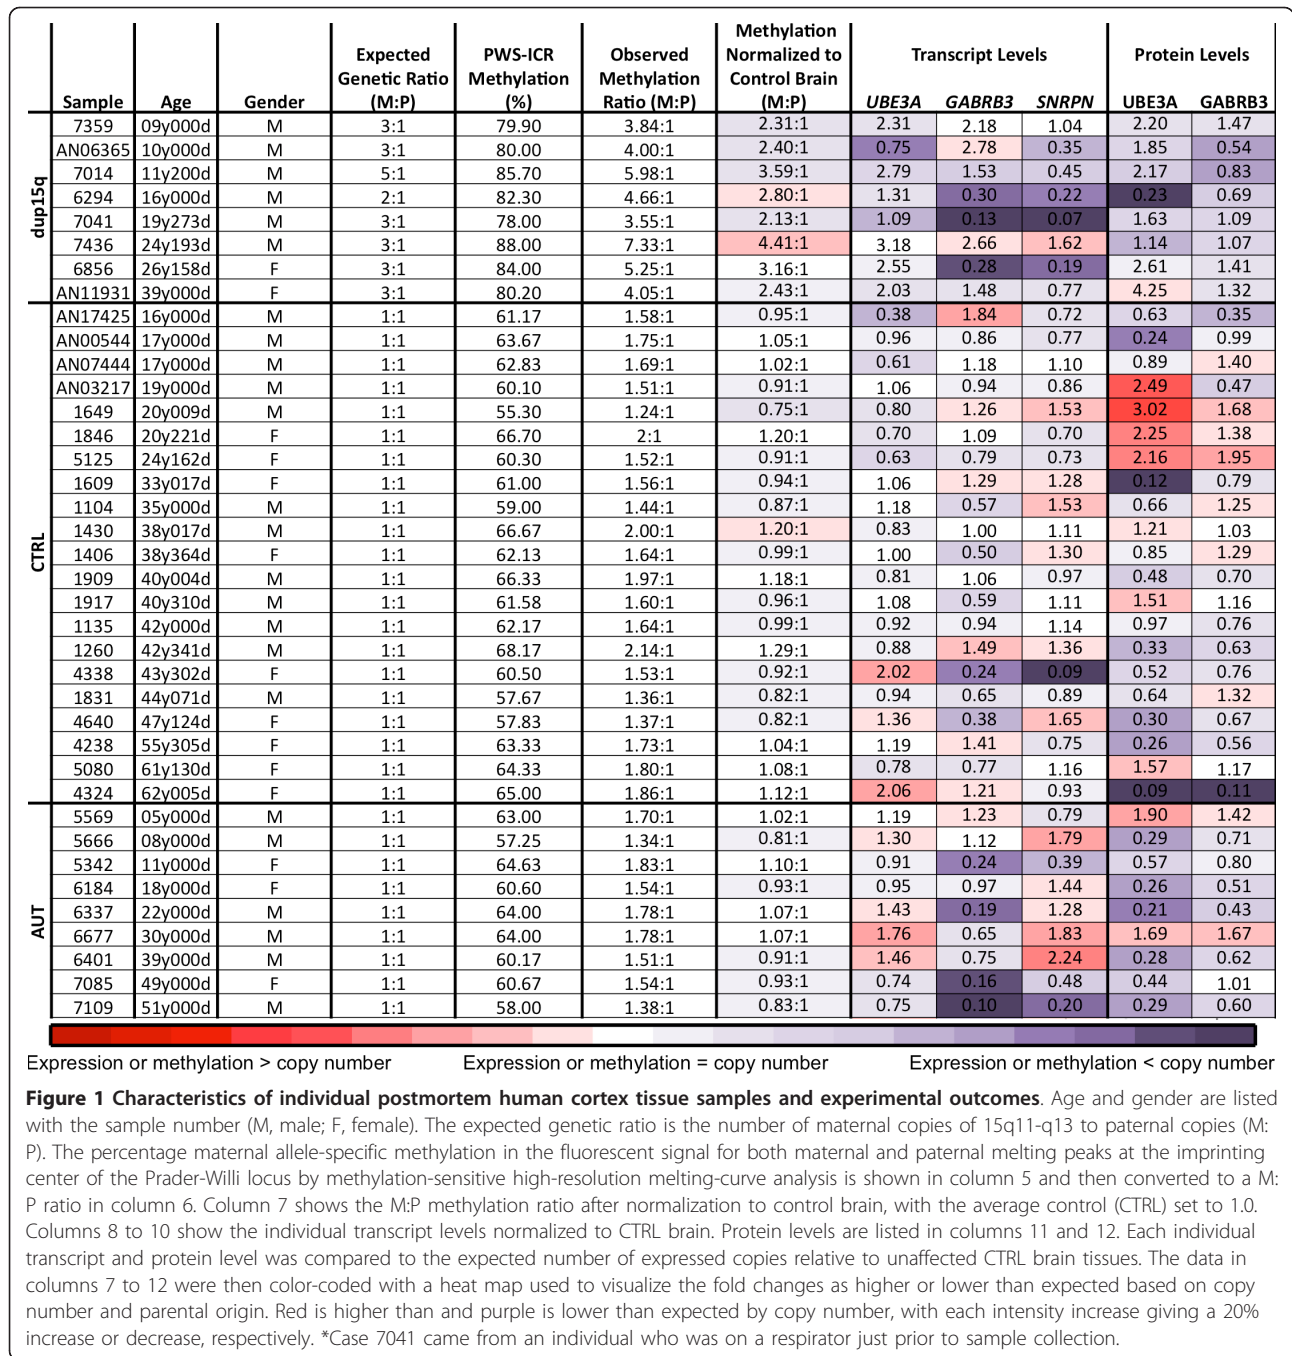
| | Sample | Age | Gender | Expected Genetic Ratio (M:P) | PWS-ICR Methylation (%) | Observed Methylation Ratio (M:P) | Methylation Normalized to Control Brain (M:P) | Transcript Levels *UBE3A* | *GABRB3* | *SNRPN* | Protein Levels UBE3A | GABRB3 |
|---|---|---|---|---|---|---|---|---|---|---|---|---|
| dup15q | 7359 | 09y000d | M | 3:1 | 79.90 | 3.84:1 | 2.31:1 | 2.31 | 2.18 | 1.04 | 2.20 | 1.47 |
| | AN06365 | 10y000d | M | 3:1 | 80.00 | 4.00:1 | 2.40:1 | 0.75 | 2.78 | 0.35 | 1.85 | 0.54 |
| | 7014 | 11y200d | M | 5:1 | 85.70 | 5.98:1 | 3.59:1 | 2.79 | 1.53 | 0.45 | 2.17 | 0.83 |
| | 6294 | 16y000d | M | 2:1 | 82.30 | 4.66:1 | 2.80:1 | 1.31 | 0.30 | 0.22 | 0.23 | 0.69 |
| | 7041 | 19y273d | M | 3:1 | 78.00 | 3.55:1 | 2.13:1 | 1.09 | 0.13 | 0.07 | 1.63 | 1.09 |
| | 7436 | 24y193d | M | 3:1 | 88.00 | 7.33:1 | 4.41:1 | 3.18 | 2.66 | 1.62 | 1.14 | 1.07 |
| | 6856 | 26y158d | F | 3:1 | 84.00 | 5.25:1 | 3.16:1 | 2.55 | 0.28 | 0.19 | 2.61 | 1.41 |
| | AN11931 | 39y000d | F | 3:1 | 80.20 | 4.05:1 | 2.43:1 | 2.03 | 1.48 | 0.77 | 4.25 | 1.32 |
| CTRL | AN17425 | 16y000d | M | 1:1 | 61.17 | 1.58:1 | 0.95:1 | 0.38 | 1.84 | 0.72 | 0.63 | 0.35 |
| | AN00544 | 17y000d | M | 1:1 | 63.67 | 1.75:1 | 1.05:1 | 0.96 | 0.86 | 0.77 | 0.24 | 0.99 |
| | AN07444 | 17y000d | M | 1:1 | 62.83 | 1.69:1 | 1.02:1 | 0.61 | 1.18 | 1.10 | 0.89 | 1.40 |
| | AN03217 | 19y000d | M | 1:1 | 60.10 | 1.51:1 | 0.91:1 | 1.06 | 0.94 | 0.86 | 2.49 | 0.47 |
| | 1649 | 20y009d | M | 1:1 | 55.30 | 1.24:1 | 0.75:1 | 0.80 | 1.26 | 1.53 | 3.02 | 1.68 |
| | 1846 | 20y221d | F | 1:1 | 66.70 | 2:1 | 1.20:1 | 0.70 | 1.09 | 0.70 | 2.25 | 1.38 |
| | 5125 | 24y162d | F | 1:1 | 60.30 | 1.52:1 | 0.91:1 | 0.63 | 0.79 | 0.73 | 2.16 | 1.95 |
| | 1609 | 33y017d | F | 1:1 | 61.00 | 1.56:1 | 0.94:1 | 1.06 | 1.29 | 1.28 | 0.12 | 0.79 |
| | 1104 | 35y000d | M | 1:1 | 59.00 | 1.44:1 | 0.87:1 | 1.18 | 0.57 | 1.53 | 0.66 | 1.25 |
| | 1430 | 38y017d | M | 1:1 | 66.67 | 2.00:1 | 1.20:1 | 0.83 | 1.00 | 1.11 | 1.21 | 1.03 |
| | 1406 | 38y364d | F | 1:1 | 62.13 | 1.64:1 | 0.99:1 | 1.00 | 0.50 | 1.30 | 0.85 | 1.29 |
| | 1909 | 40y004d | M | 1:1 | 66.33 | 1.97:1 | 1.18:1 | 0.81 | 1.06 | 0.97 | 0.48 | 0.70 |
| | 1917 | 40y310d | M | 1:1 | 61.58 | 1.60:1 | 0.96:1 | 1.08 | 0.59 | 1.11 | 1.51 | 1.16 |
| | 1135 | 42y000d | M | 1:1 | 62.17 | 1.64:1 | 0.99:1 | 0.92 | 0.94 | 1.14 | 0.97 | 0.76 |
| | 1260 | 42y341d | M | 1:1 | 68.17 | 2.14:1 | 1.29:1 | 0.88 | 1.49 | 1.36 | 0.33 | 0.63 |
| | 4338 | 43y302d | F | 1:1 | 60.50 | 1.53:1 | 0.92:1 | 2.02 | 0.24 | 0.09 | 0.52 | 0.76 |
| | 1831 | 44y071d | M | 1:1 | 57.67 | 1.36:1 | 0.82:1 | 0.94 | 0.65 | 0.89 | 0.64 | 1.32 |
| | 4640 | 47y124d | F | 1:1 | 57.83 | 1.37:1 | 0.82:1 | 1.36 | 0.38 | 1.65 | 0.30 | 0.67 |
| | 4238 | 55y305d | F | 1:1 | 63.33 | 1.73:1 | 1.04:1 | 1.19 | 1.41 | 0.75 | 0.26 | 0.56 |
| | 5080 | 61y130d | F | 1:1 | 64.33 | 1.80:1 | 1.08:1 | 0.78 | 0.77 | 1.16 | 1.57 | 1.17 |
| | 4324 | 62y005d | F | 1:1 | 65.00 | 1.86:1 | 1.12:1 | 2.06 | 1.21 | 0.93 | 0.09 | 0.11 |
| AUT | 5569 | 05y000d | M | 1:1 | 63.00 | 1.70:1 | 1.02:1 | 1.19 | 1.23 | 0.79 | 1.90 | 1.42 |
| | 5666 | 08y000d | M | 1:1 | 57.25 | 1.34:1 | 0.81:1 | 1.30 | 1.12 | 1.79 | 0.29 | 0.71 |
| | 5342 | 11y000d | F | 1:1 | 64.63 | 1.83:1 | 1.10:1 | 0.91 | 0.24 | 0.39 | 0.57 | 0.80 |
| | 6184 | 18y000d | F | 1:1 | 60.60 | 1.54:1 | 0.93:1 | 0.95 | 0.97 | 1.44 | 0.26 | 0.51 |
| | 6337 | 22y000d | M | 1:1 | 64.00 | 1.78:1 | 1.07:1 | 1.43 | 0.19 | 1.28 | 0.21 | 0.43 |
| | 6677 | 30y000d | M | 1:1 | 64.00 | 1.78:1 | 1.07:1 | 1.76 | 0.65 | 1.83 | 1.69 | 1.67 |
| | 6401 | 39y000d | M | 1:1 | 60.17 | 1.51:1 | 0.91:1 | 1.46 | 0.75 | 2.24 | 0.28 | 0.62 |
| | 7085 | 49y000d | F | 1:1 | 60.67 | 1.54:1 | 0.93:1 | 0.74 | 0.16 | 0.48 | 0.44 | 1.01 |
| | 7109 | 51y000d | M | 1:1 | 58.00 | 1.38:1 | 0.83:1 | 0.75 | 0.10 | 0.20 | 0.29 | 0.60 |

Expression or methylation > copy number    Expression or methylation = copy number    Expression or methylation < copy number

**Figure 1 Characteristics of individual postmortem human cortex tissue samples and experimental outcomes**. Age and gender are listed with the sample number (M, male; F, female). The expected genetic ratio is the number of maternal copies of 15q11-q13 to paternal copies (M:P). The percentage maternal allele-specific methylation in the fluorescent signal for both maternal and paternal melting peaks at the imprinting center of the Prader-Willi locus by methylation-sensitive high-resolution melting-curve analysis is shown in column 5 and then converted to a M:P ratio in column 6. Column 7 shows the M:P methylation ratio after normalization to control brain, with the average control (CTRL) set to 1.0. Columns 8 to 10 show the individual transcript levels normalized to CTRL brain. Protein levels are listed in columns 11 and 12. Each individual transcript and protein level was compared to the expected number of expressed copies relative to unaffected CTRL brain tissues. The data in columns 7 to 12 were then color-coded with a heat map used to visualize the fold changes as higher or lower than expected based on copy number and parental origin. Red is higher than and purple is lower than expected by copy number, with each intensity increase giving a 20% increase or decrease, respectively. *Case 7041 came from an individual who was on a respirator just prior to sample collection.